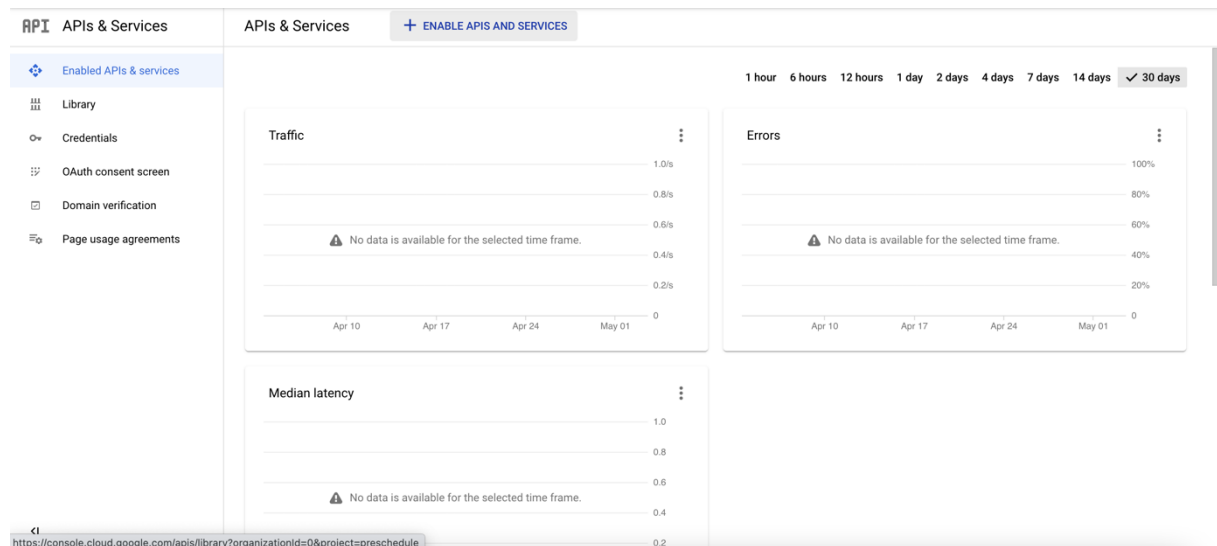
API APIs & Services

Enabled APIs & services
Library
Credentials
OAuth consent screen
Domain verification
Page usage agreements

APIs & Services
+ ENABLE APIS AND SERVICES

1 hour 6 hours 12 hours 1 day 2 days 4 days 7 days 14 days ✓ 30 days

Traffic
1.0/s
0.8/s
0.6/s
No data is available for the selected time frame.
0.4/s
0.2/s
0
Apr 10 Apr 17 Apr 24 May 01

Errors
100%
80%
60%
No data is available for the selected time frame.
40%
20%
0
Apr 10 Apr 17 Apr 24 May 01

Median latency
1.0
0.8
0.6
No data is available for the selected time frame.
0.4
0.2

<I
https://console.cloud.google.com/apis/library?organizationId=0&project=preschedule